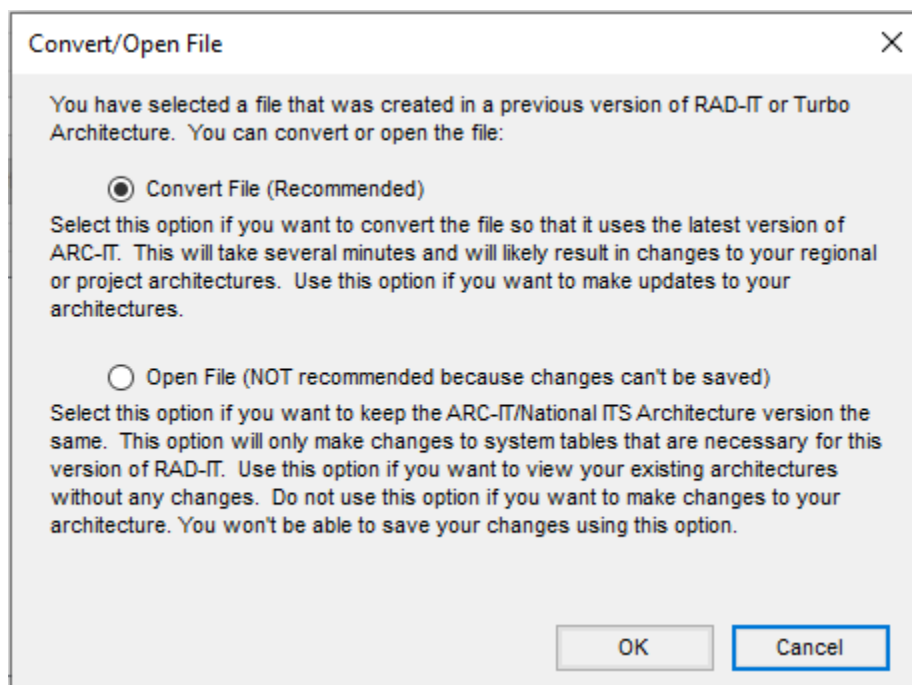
Convert/Open File

×

You have selected a file that was created in a previous version of RAD-IT or Turbo Architecture. You can convert or open the file:

Convert File (Recommended)

Select this option if you want to convert the file so that it uses the latest version of ARC-IT. This will take several minutes and will likely result in changes to your regional or project architectures. Use this option if you want to make updates to your architectures.

Open File (NOT recommended because changes can't be saved)

Select this option if you want to keep the ARC-IT/National ITS Architecture version the same. This option will only make changes to system tables that are necessary for this version of RAD-IT. Use this option if you want to view your existing architectures without any changes. Do not use this option if you want to make changes to your architecture. You won't be able to save your changes using this option.

OK

Cancel